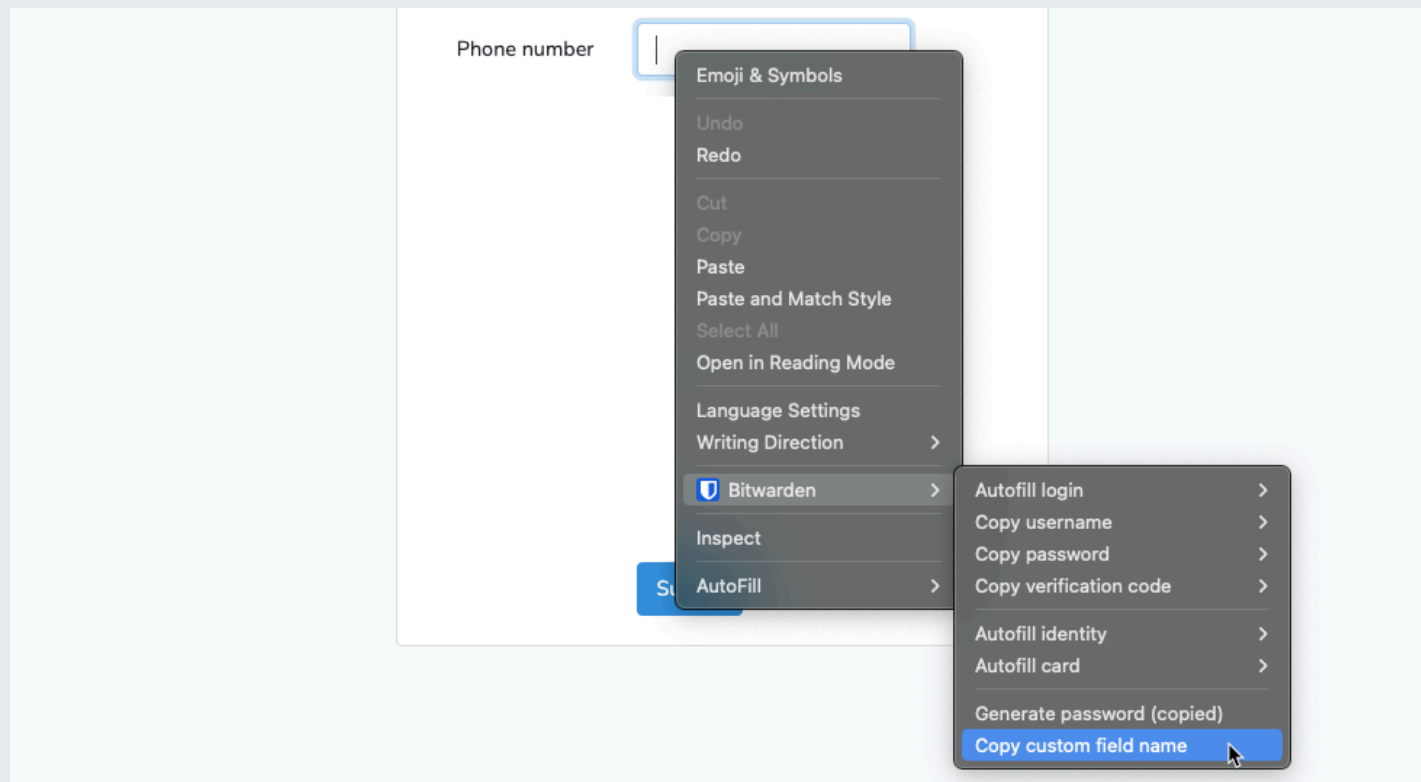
Phone number

Emoji & Symbols

Undo
Redo

Cut
Copy
Paste
Paste and Match Style
Select All
Open in Reading Mode

Language Settings
Writing Direction

Bitwarden

Inspect

AutoFill

Su

Autofill login
Copy username
Copy password
Copy verification code

Autofill identity
Autofill card

Generate password (copied)
Copy custom field name